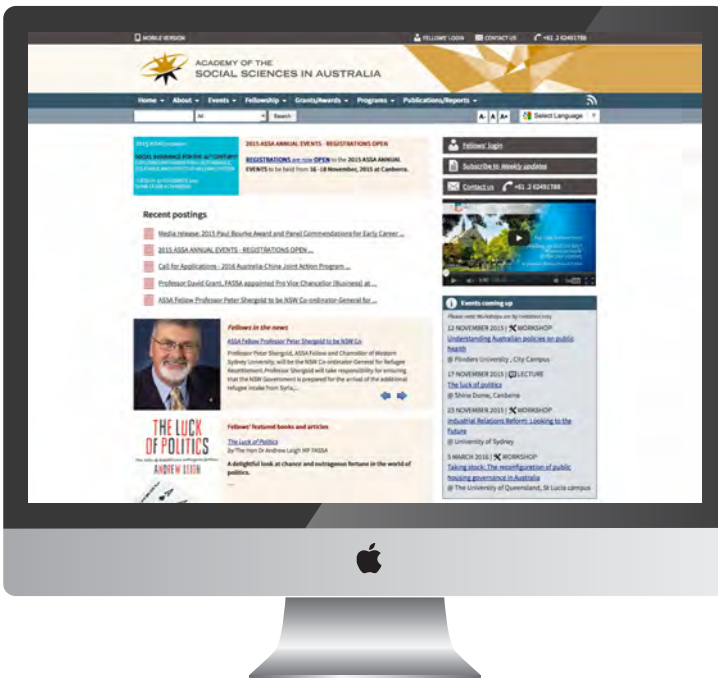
MOBILE VERSION

FELLOWS' LOGIN CONTACT US +61 2 62491788

ACADEMY OF THE
SOCIAL SCIENCES IN AUSTRALIA

Home About Events Fellowship Grants/Awards Programs Publications/Reports

All Search

A- A A+ Select Language

2015 ASSA ANNUAL EVENTS - REGISTRATIONS OPEN

REGISTRATIONS are now OPEN to the 2015 ASSA ANNUAL EVENTS to be held from 16 - 18 November, 2015 at Canberra.

Recent postings

Media release: 2015 Paul Bourke Award and Panel Commendations for Early Career ...

2015 ASSA ANNUAL EVENTS - REGISTRATIONS OPEN ...

Call for Applications - 2016 Australia-China Joint Action Program ...

Professor David Grant, FASSA appointed Pro Vice Chancellor (Business) at ...

ASSA Fellow Professor Peter Shergold to be NSW Co-ordinator-General for ...

Fellows in the news

ASSA Fellow Professor Peter Shergold to be NSW Co...

Professor Peter Shergold, ASSA Fellow and Chancellor of Western Sydney University, will be the NSW Co-ordinator General for Refugee Resettlement. Professor Shergold will take responsibility for ensuring that the NSW Government is prepared for the arrival of the additional refugee intake from Syria,...

THE LUCK OF POLITICS
ANDREW LEIGH

Fellows' featured books and articles

The Luck of Politics
by The Hon Dr Andrew Leigh MP FASSA

A delightful look at chance and outrageous fortune in the world of politics.

Fellows' login

Subscribe to weekly updates

Contact us +61 2 62491788

Events coming up

12 NOVEMBER 2015 | WORKSHOP
Understanding Australian policies on public health
@ Flinders University , City Campus

17 NOVEMBER 2015 | LECTURE
The luck of politics
@ Shine Dome, Canberra

23 NOVEMBER 2015 | WORKSHOP
Industrial Relations Reform: Looking to the future
@ University of Sydney

3 MARCH 2016 | WORKSHOP
Taking stock: The reconfiguration of public housing governance in Australia
@ The University of Queensland, St Lucia campus